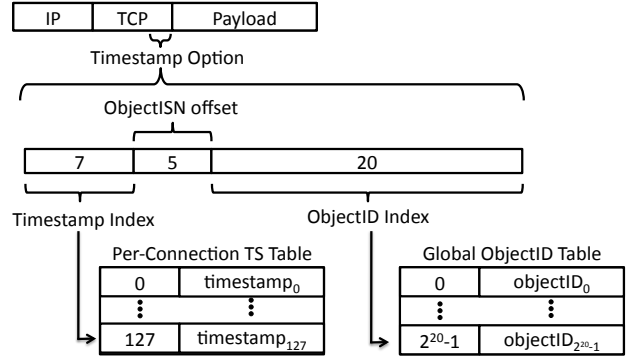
IP TCP Payload

Timestamp Option

ObjectISN offset

7 5 20

Timestamp Index

ObjectID Index

Per-Connection TS Table

| 0 | $timestamp_0$ |
|---|---|
| ⋮ | ⋮ |
| 127 | $timestamp_{127}$ |

Global ObjectID Table

| 0 | $objectID_0$ |
|---|---|
| ⋮ | ⋮ |
| $2^{20}$-1 | $objectID_{2^{20}-1}$ |